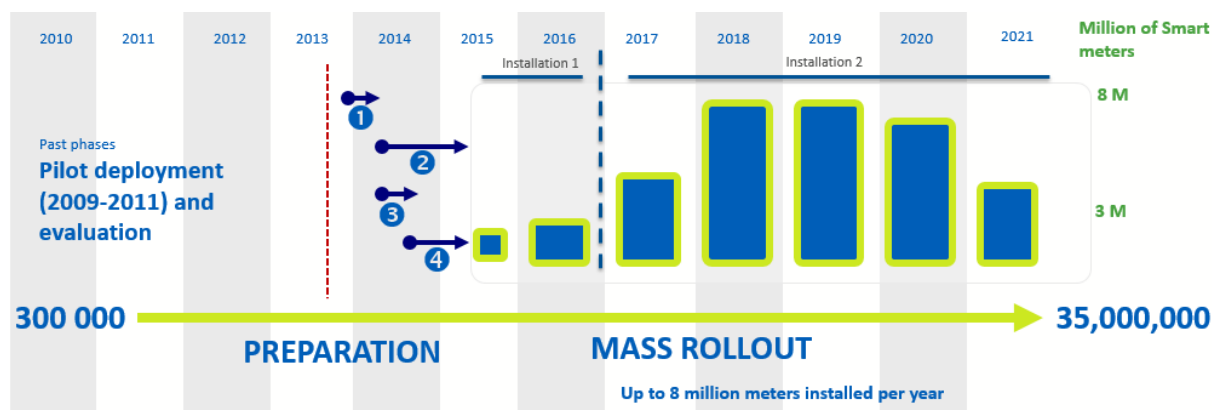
2010 2011 2012 2013 2014 2015 2016 2017 2018 2019 2020 2021

Million of Smart meters

Installation 1

Installation 2

8 M

3 M

1

2

3

4

Past phases

Pilot deployment (2009-2011) and evaluation

300 000

35,000,000

PREPARATION

MASS ROLLOUT

Up to 8 million meters installed per year